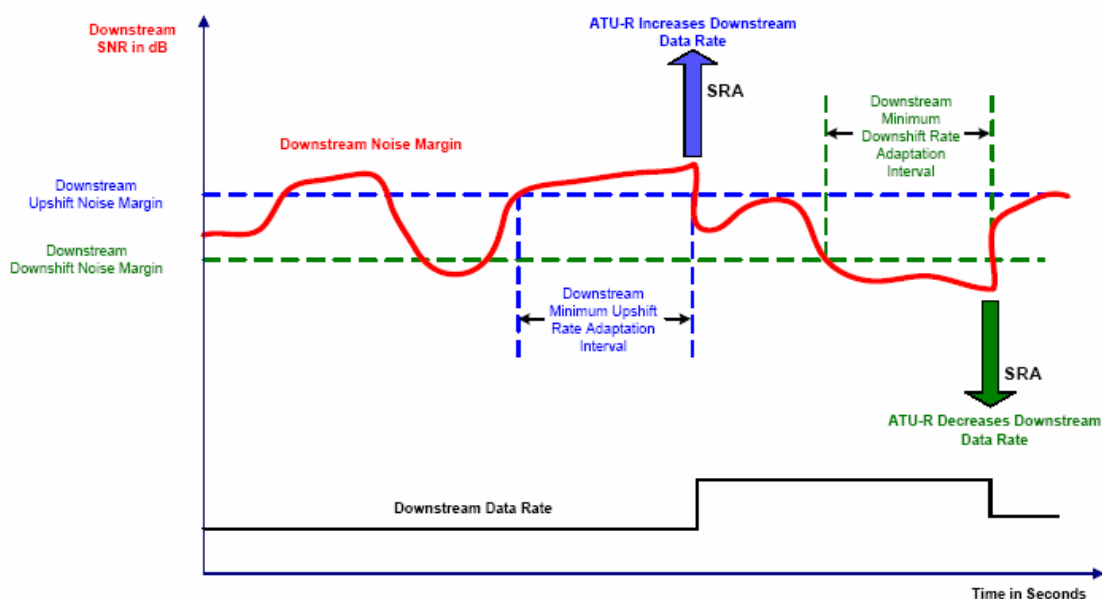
Downstream SNR in dB

ATU-R Increases Downstream Data Rate

SRA

Downstream Minimum Downshift Rate Adaptation Interval

Downstream Noise Margin

Downstream Upshift Noise Margin

Downstream Downshift Noise Margin

Downstream Minimum Upshift Rate Adaptation Interval

SRA

ATU-R Decreases Downstream Data Rate

Downstream Data Rate

Time in Seconds